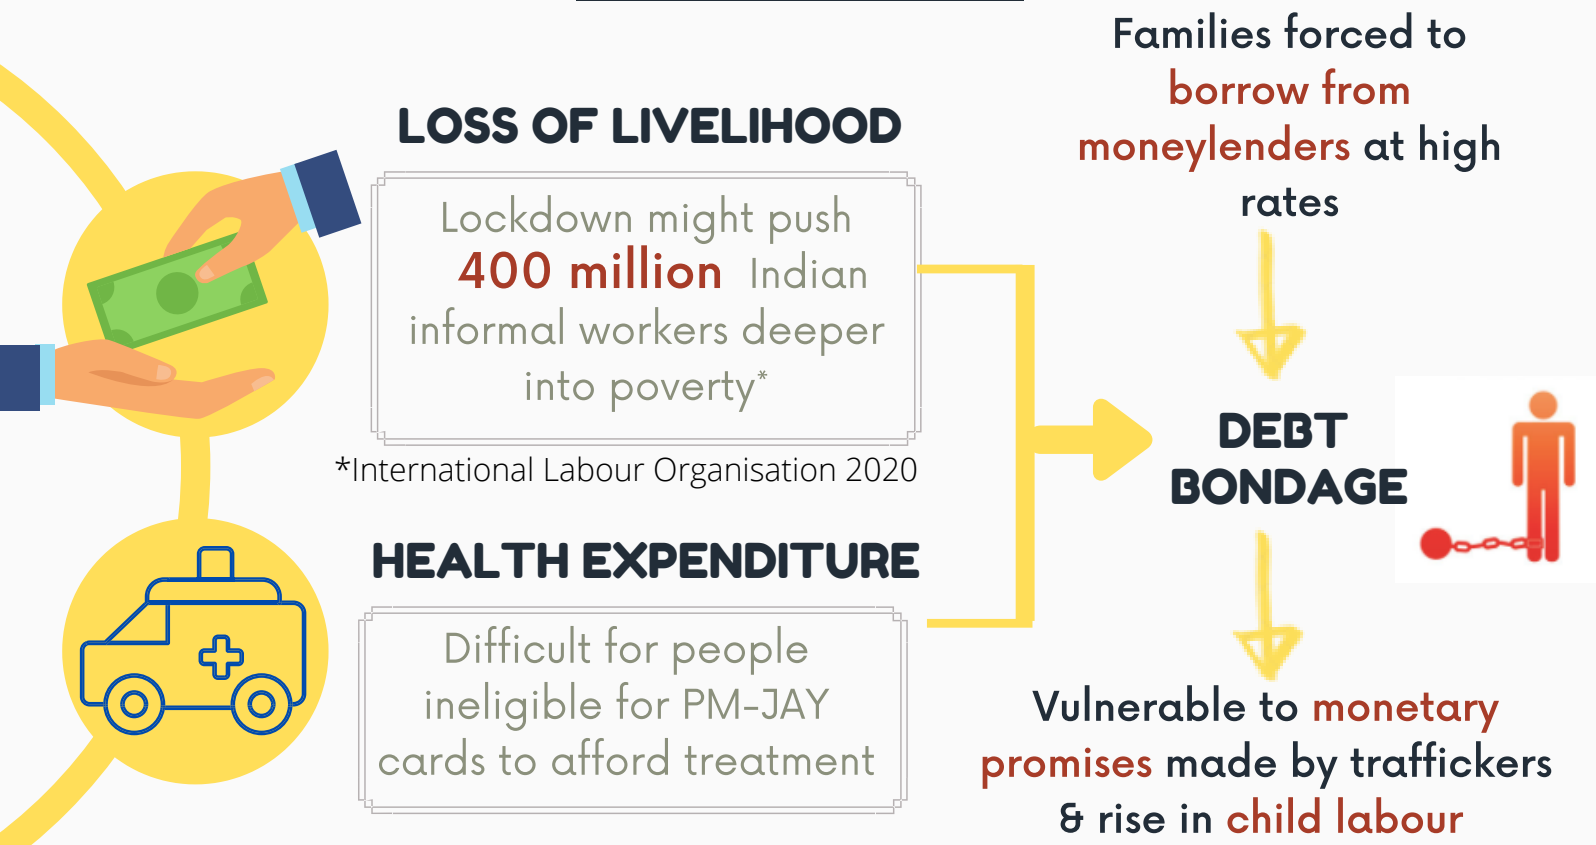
LOSS OF LIVELIHOOD

Lockdown might push 400 million Indian informal workers deeper into poverty*

*International Labour Organisation 2020

HEALTH EXPENDITURE

Difficult for people ineligible for PM-JAY cards to afford treatment

Families forced to borrow from moneylenders at high rates

DEBT BONDAGE

Vulnerable to monetary promises made by traffickers & rise in child labour